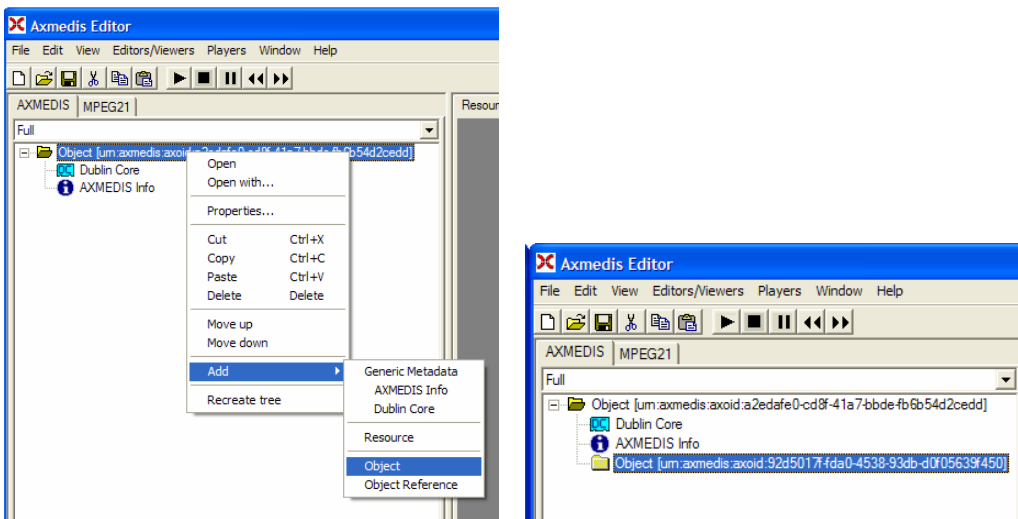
Axmedis Editor

File Edit View Editors/Viewers Players Window Help

AXMEDIS MPEG21

Resour

Full

Object [urn:axmedis:axoid:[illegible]6b54d2cedd]

DC Dublin Core

AXMEDIS Info

Open
Open with...

Properties...

Cut Ctrl+X
Copy Ctrl+C
Paste Ctrl+V
Delete Delete

Move up
Move down

Add

Recreate tree

Generic Metadata
AXMEDIS Info
Dublin Core

Resource

Object
Object Reference

Axmedis Editor

File Edit View Editors/Viewers Players Window Help

AXMEDIS MPEG21

Full

Object [urn:axmedis:axoid:a2edafe0-cd8f-41a7-bbde-fb6b54d2cedd]

DC Dublin Core

AXMEDIS Info

Object [urn:axmedis:axoid:92d5017f-fda0-4538-93db-d0f05639f450]